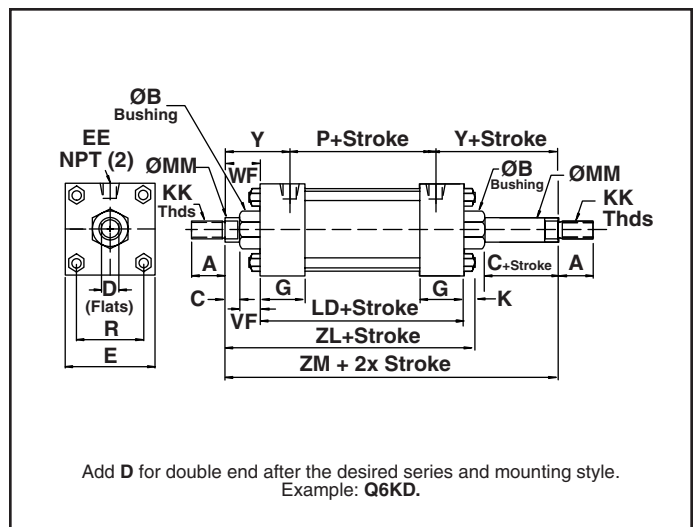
ØB
Bushing

EE
NPT (2)

ØMM

KK
Thds

Y

WF

P+Stroke

Y+Stroke

ØB
Bushing

ØMM

KK
Thds

A

D
(Flats)

C

G

G

C+Stroke

A

K

R

VF

LD+Stroke

E

ZL+Stroke

ZM + 2x Stroke

Add **D** for double end after the desired series and mounting style.
Example: **Q6KD.**